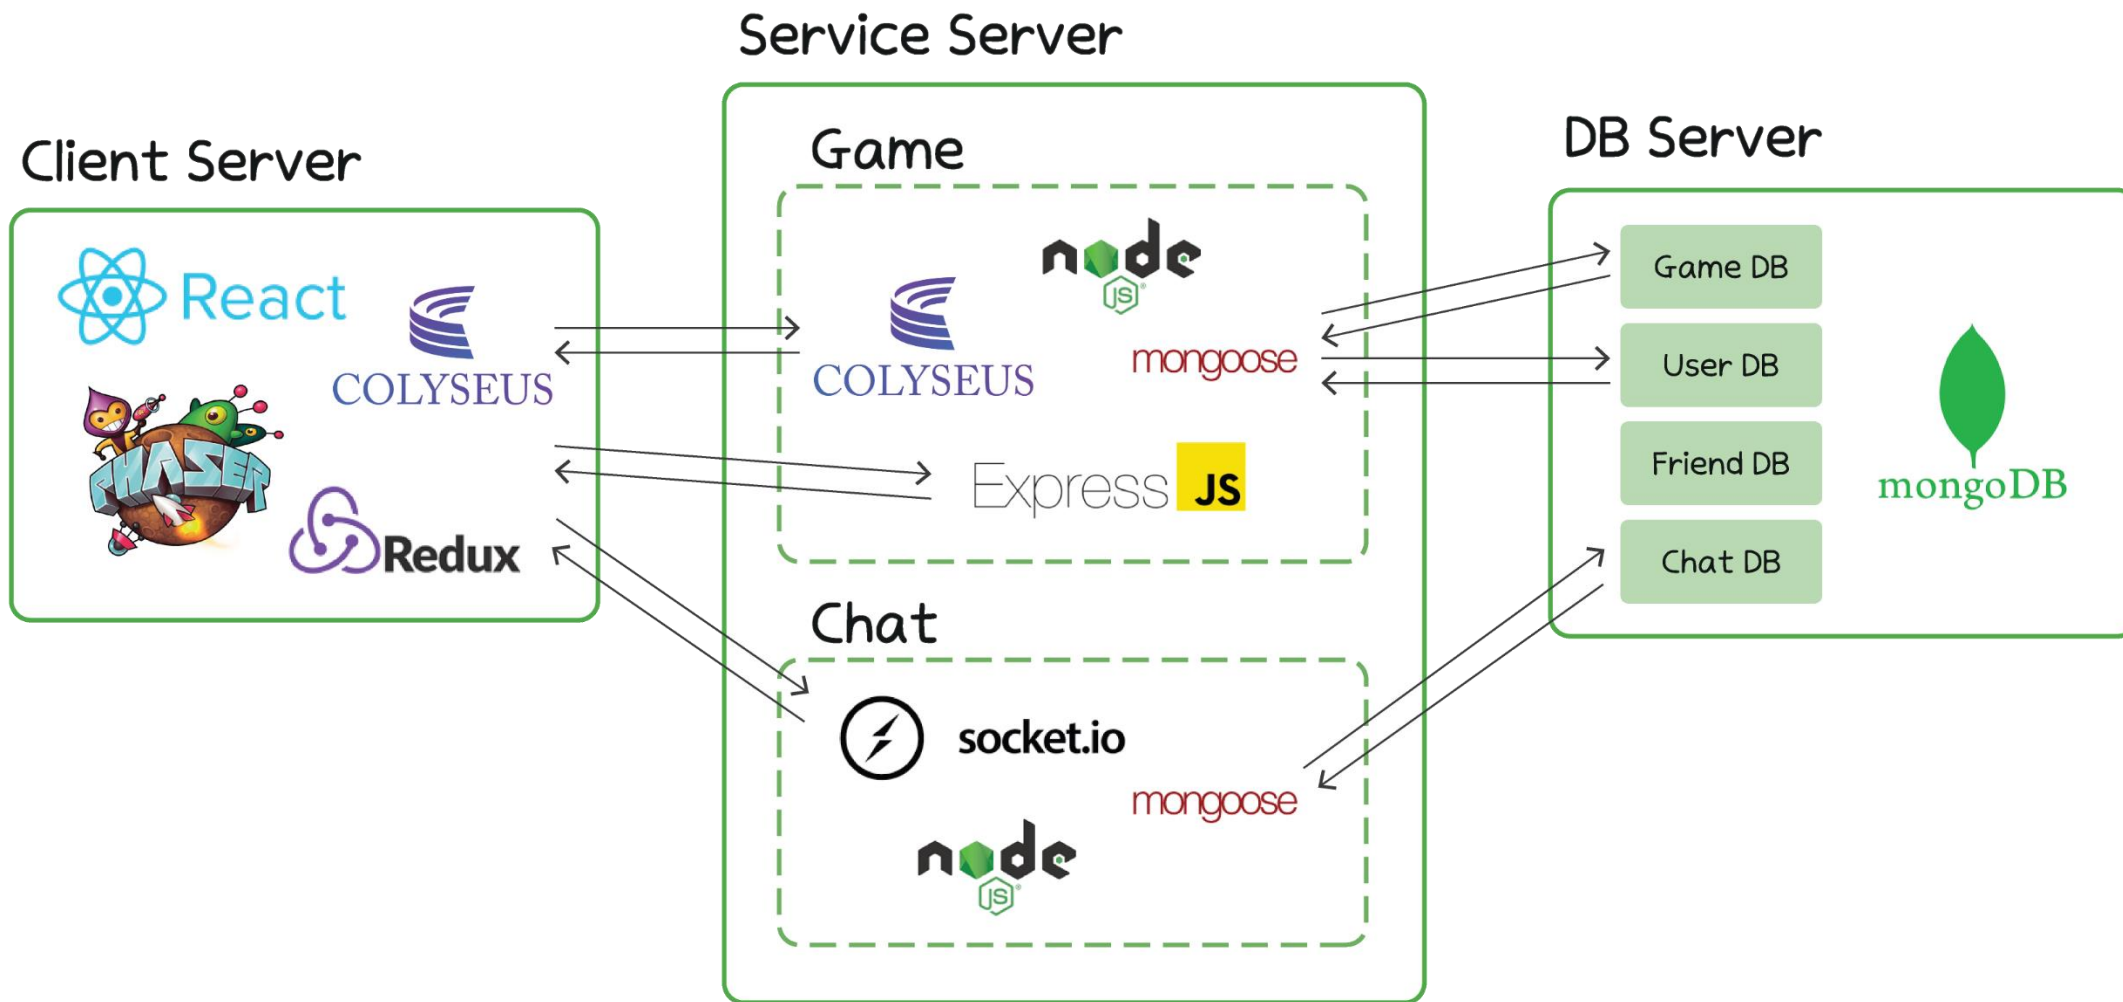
Service Server

Client Server

React

COLYSEUS

PHASER

Redux

Game

node JS

COLYSEUS

mongoose

Express JS

Chat

socket.io

mongoose

node JS

DB Server

Game DB

User DB

Friend DB

Chat DB

mongoDB